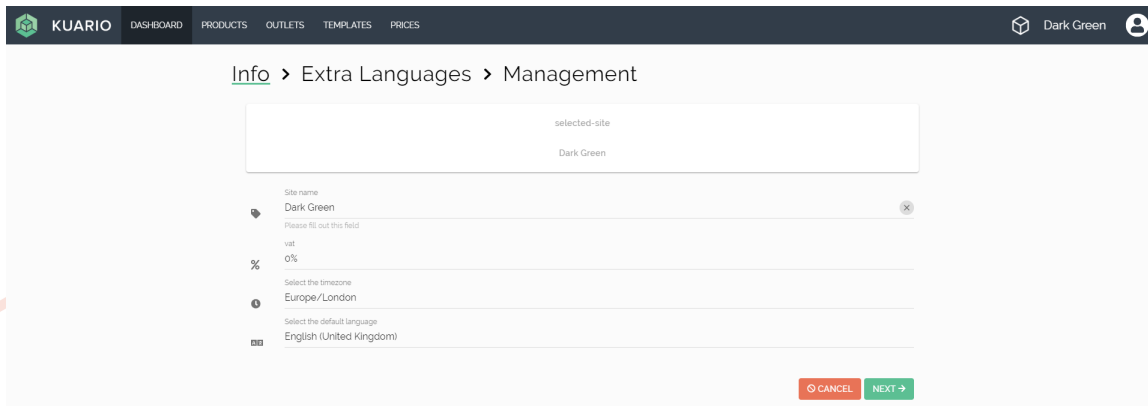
KUARIO DASHBOARD PRODUCTS OUTLETS TEMPLATES PRICES Dark Green

Info › Extra Languages › Management

selected-site

Dark Green

Site name
Dark Green
Please fill out this field

vat
0%

Select the timezone
Europe/London

Select the default language
English (United Kingdom)

CANCEL NEXT →